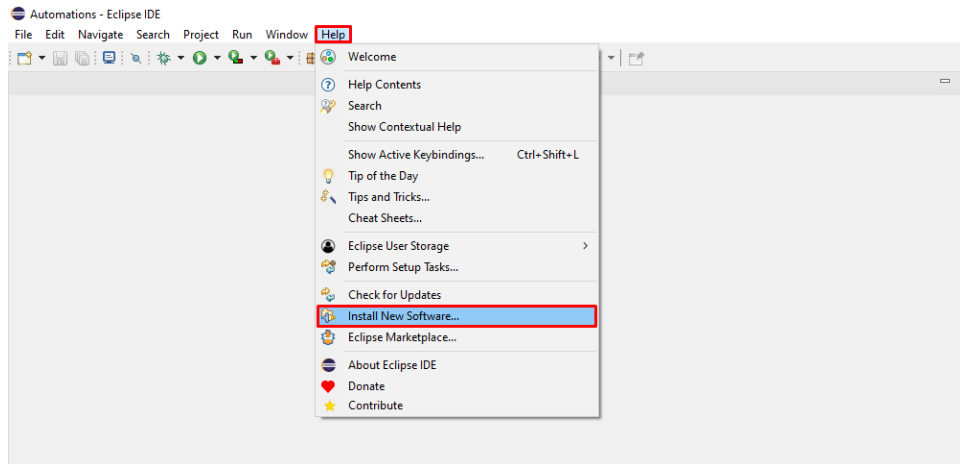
Automations - Eclipse IDE

File Edit Navigate Search Project Run Window Help

Welcome

Help Contents
Search
Show Contextual Help

Show Active Keybindings... Ctrl+Shift+L
Tip of the Day
Tips and Tricks...
Cheat Sheets...

Eclipse User Storage
Perform Setup Tasks...

Check for Updates
Install New Software...
Eclipse Marketplace...

About Eclipse IDE
Donate
Contribute